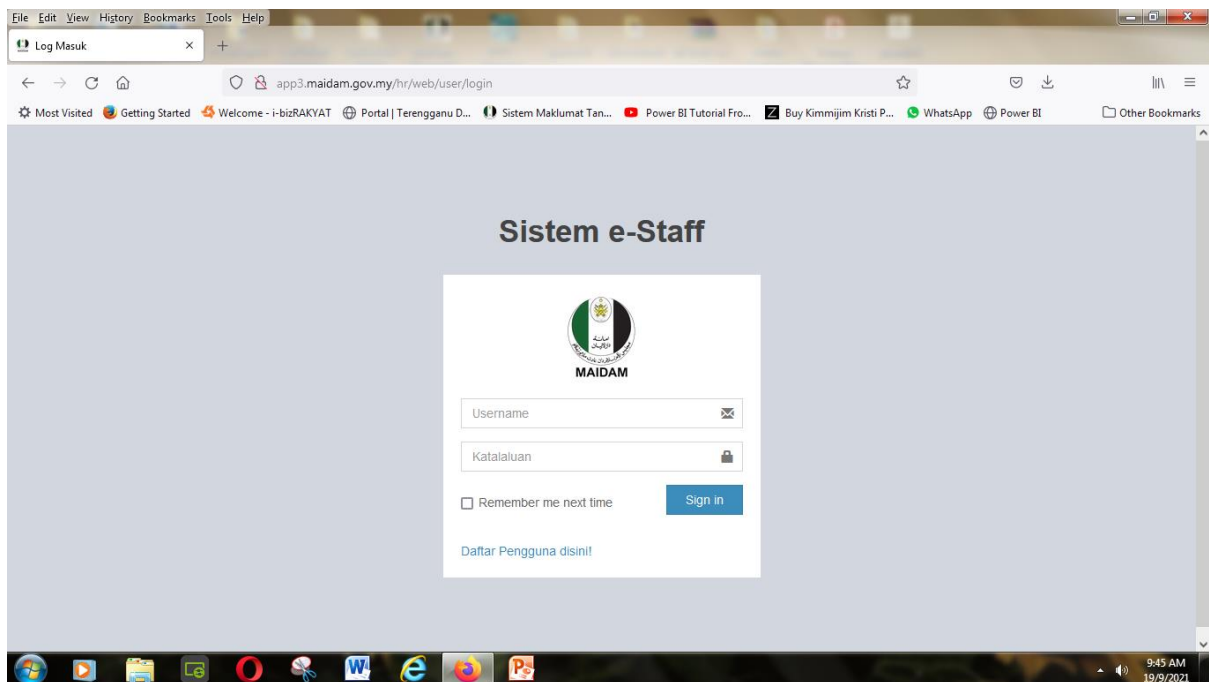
File Edit View History Bookmarks Tools Help

Log Masuk ×

app3.maidam.gov.my/hr/web/user/login

Most Visited Getting Started Welcome - i-bizRAKYAT Portal | Terengganu D... Sistem Maklumat Tan... Power BI Tutorial Fro... Buy Kimmijim Kristi P... WhatsApp Power BI Other Bookmarks

Sistem e-Staff

MAIDAM

Username

Katalaluan

Remember me next time

Sign in

Daftar Pengguna disini!

9:45 AM
19/9/2021